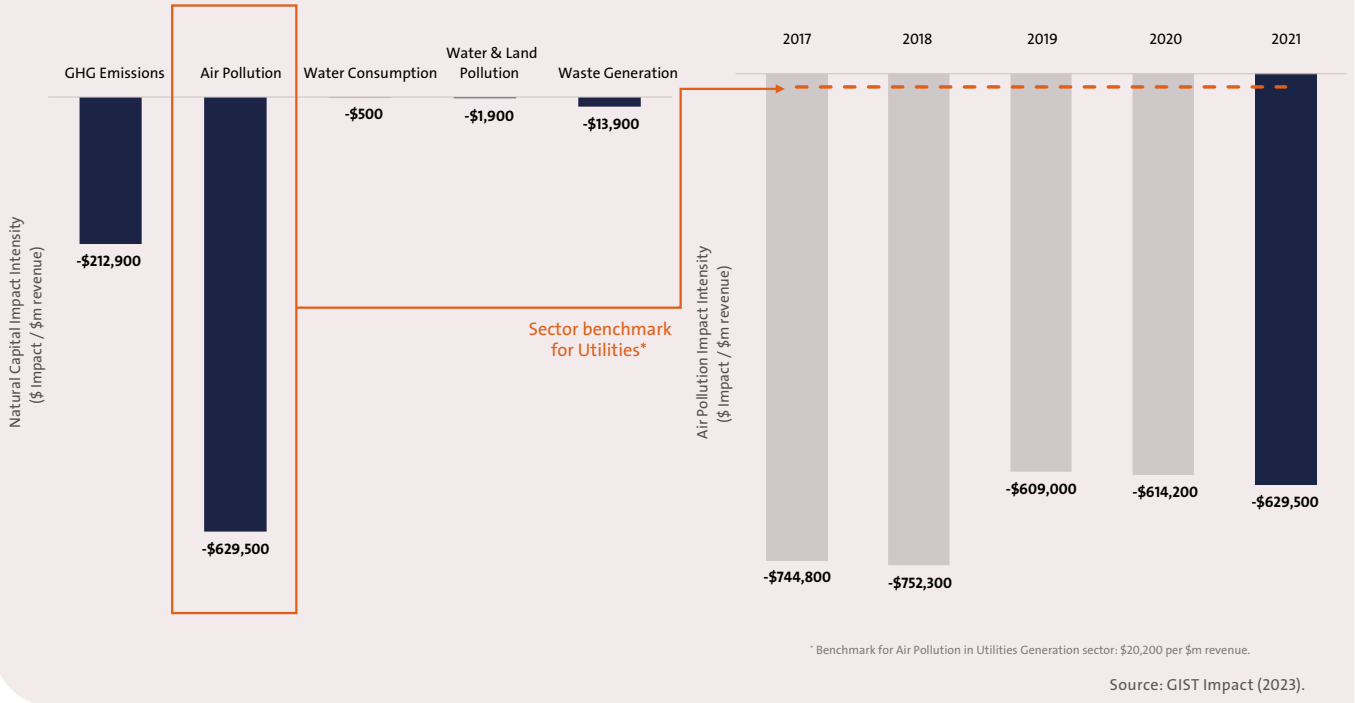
GHG Emissions
Air Pollution
Water Consumption
Water & Land Pollution
Waste Generation

Natural Capital Impact Intensity ($ Impact / $m revenue)

-$212,900
-$629,500
-$500
-$1,900
-$13,900

Sector benchmark for Utilities*

2017
2018
2019
2020
2021

Air Pollution Impact Intensity ($ Impact / $m revenue)

-$744,800
-$752,300
-$609,000
-$614,200
-$629,500

* Benchmark for Air Pollution in Utilities Generation sector: $20,200 per $m revenue.

Source: GIST Impact (2023).